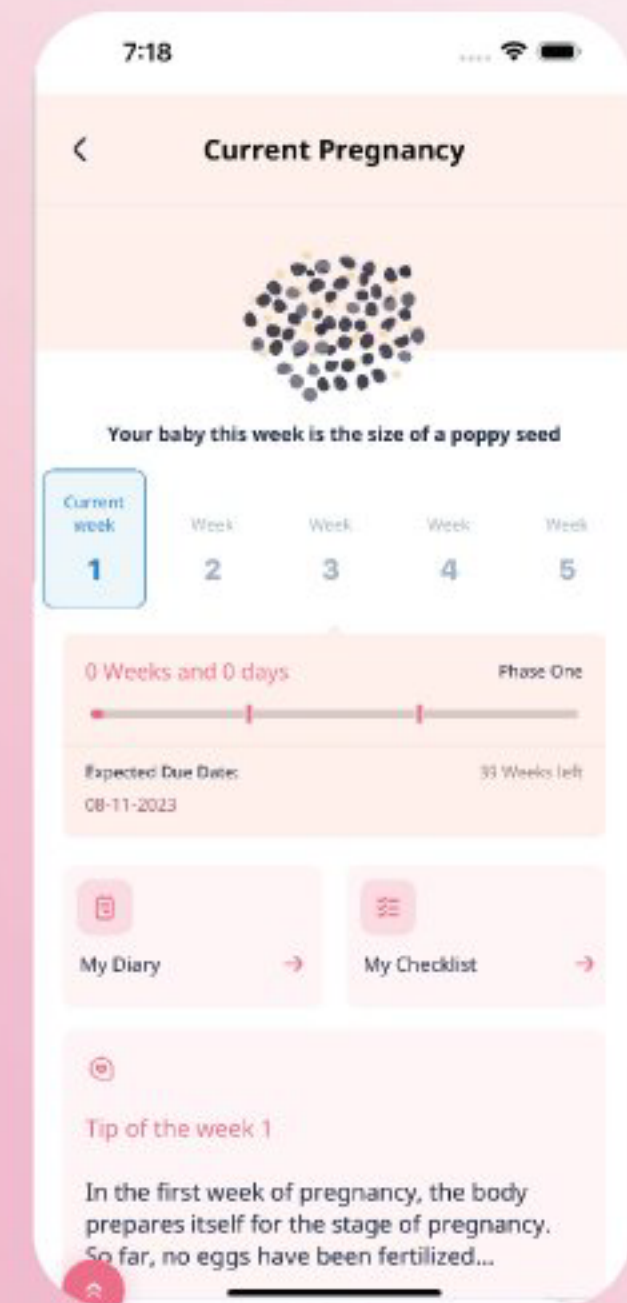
7:18

Current Pregnancy

Your baby this week is the size of a poppy seed

Current week
1

Week
2

Week
3

Week
4

Week
5

0 Weeks and 0 days

Phase One

Expected Due Date:
08-11-2023

39 Weeks left

My Diary

My Checklist

Tip of the week 1

In the first week of pregnancy, the body prepares itself for the stage of pregnancy. So far, no eggs have been fertilized...